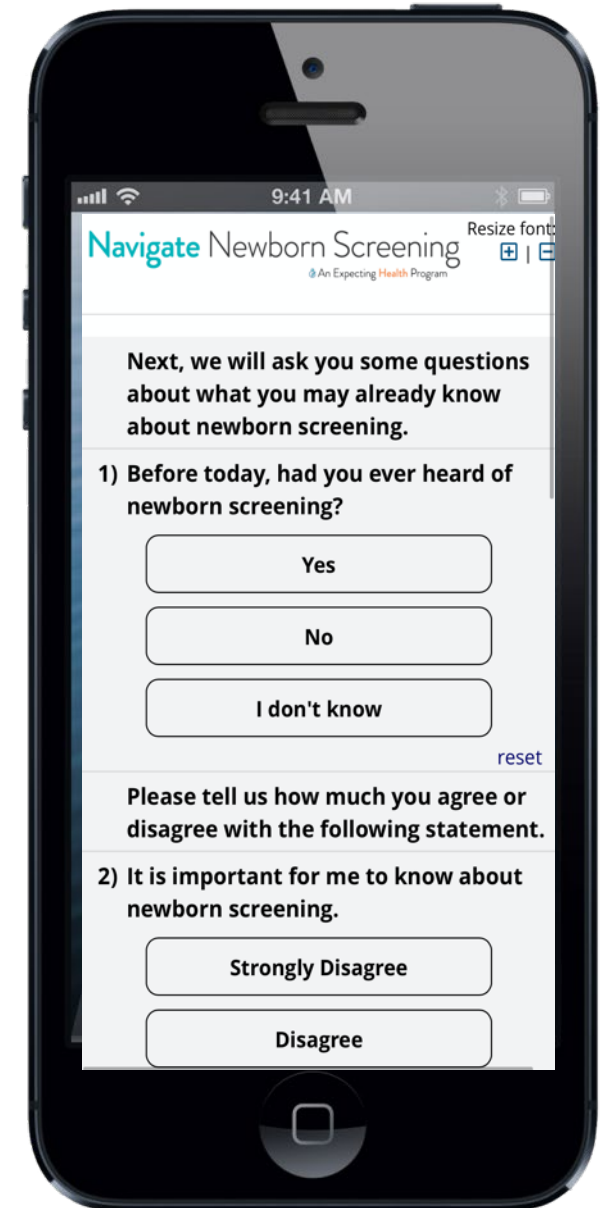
9:41 AM

Navigate Newborn Screening
An Expecting Health Program

Resize font:
+ | −

Next, we will ask you some questions about what you may already know about newborn screening.

1) Before today, had you ever heard of newborn screening?

Yes

No

I don't know

reset

Please tell us how much you agree or disagree with the following statement.

2) It is important for me to know about newborn screening.

Strongly Disagree

Disagree